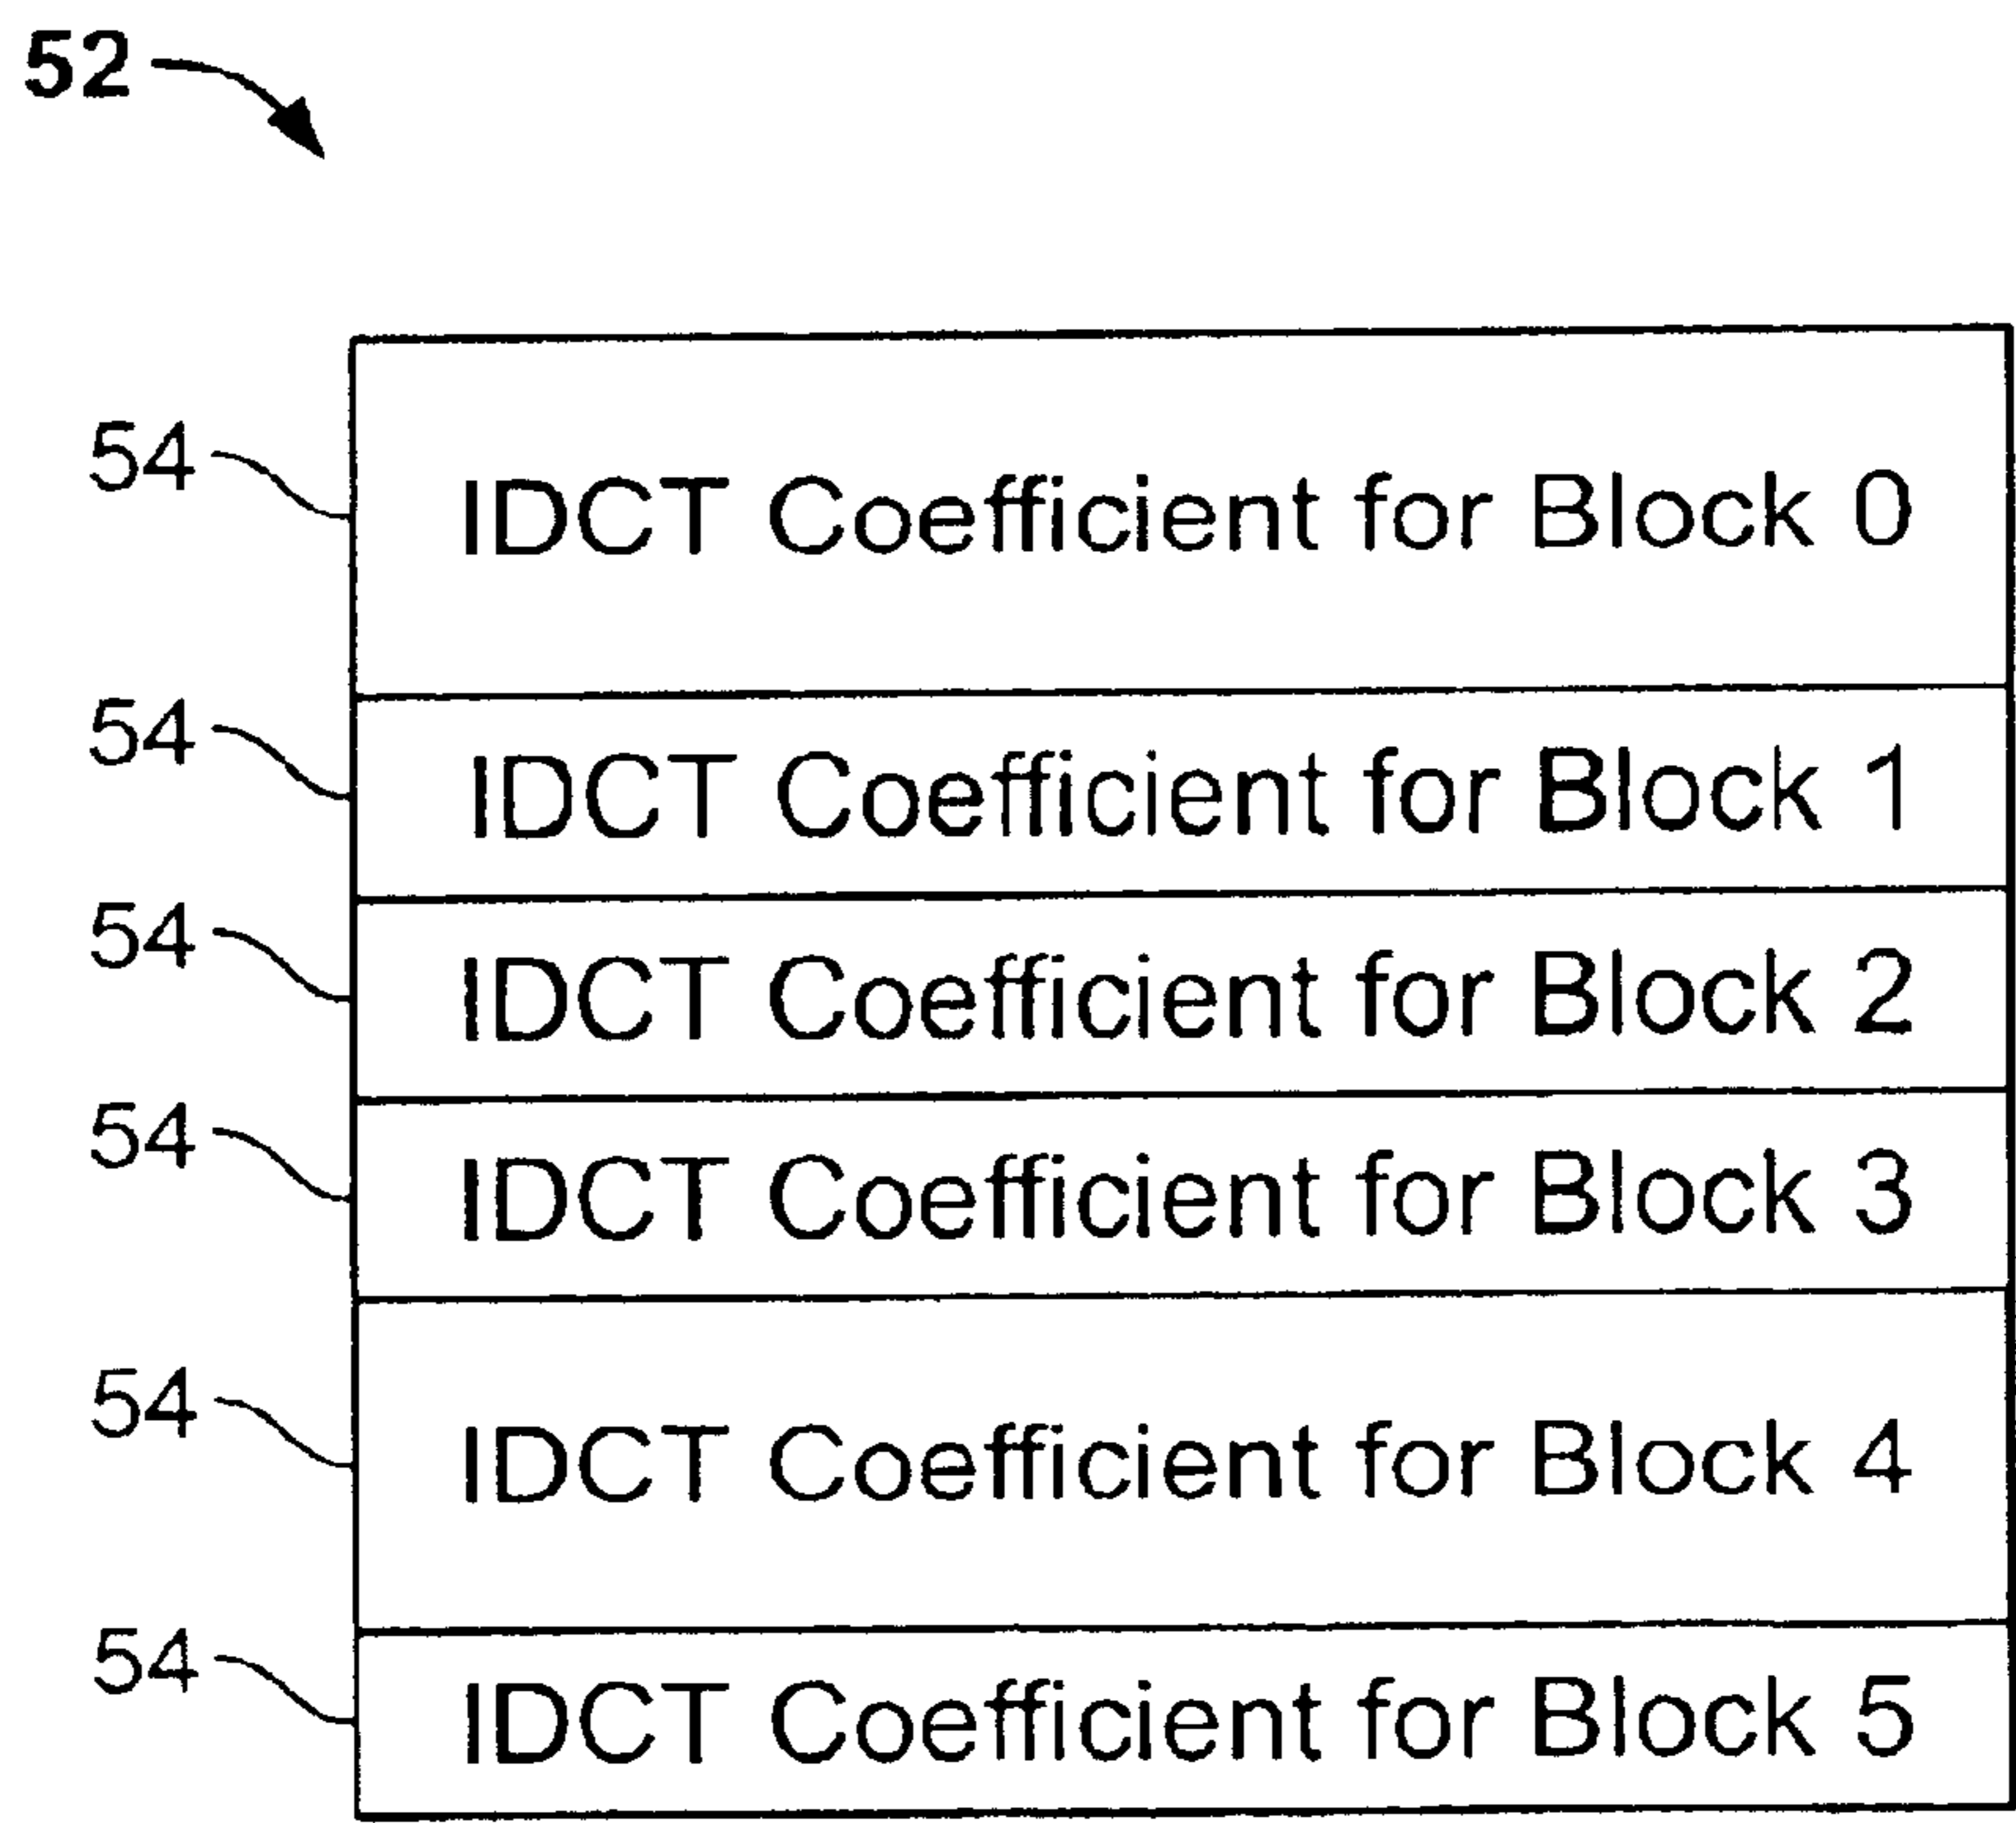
52

54 IDCT Coefficient for Block 0

54 IDCT Coefficient for Block 1

54 IDCT Coefficient for Block 2

54 IDCT Coefficient for Block 3

54 IDCT Coefficient for Block 4

54 IDCT Coefficient for Block 5